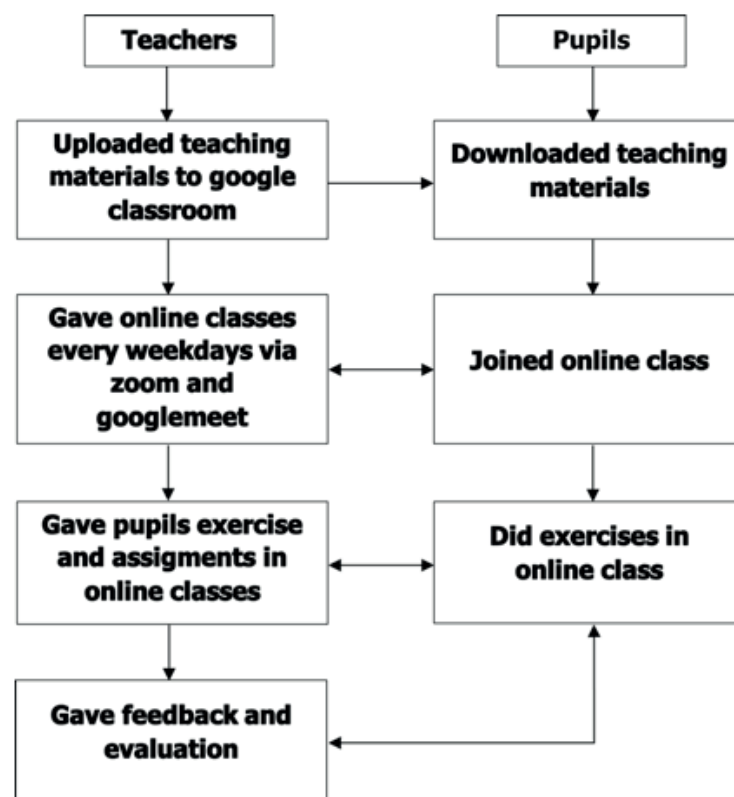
Teachers

Pupils

Uploaded teaching materials to google classroom

Downloaded teaching materials

Gave online classes every weekdays via zoom and googlemeet

Joined online class

Gave pupils exercise and assigments in online classes

Did exercises in online class

Gave feedback and evaluation